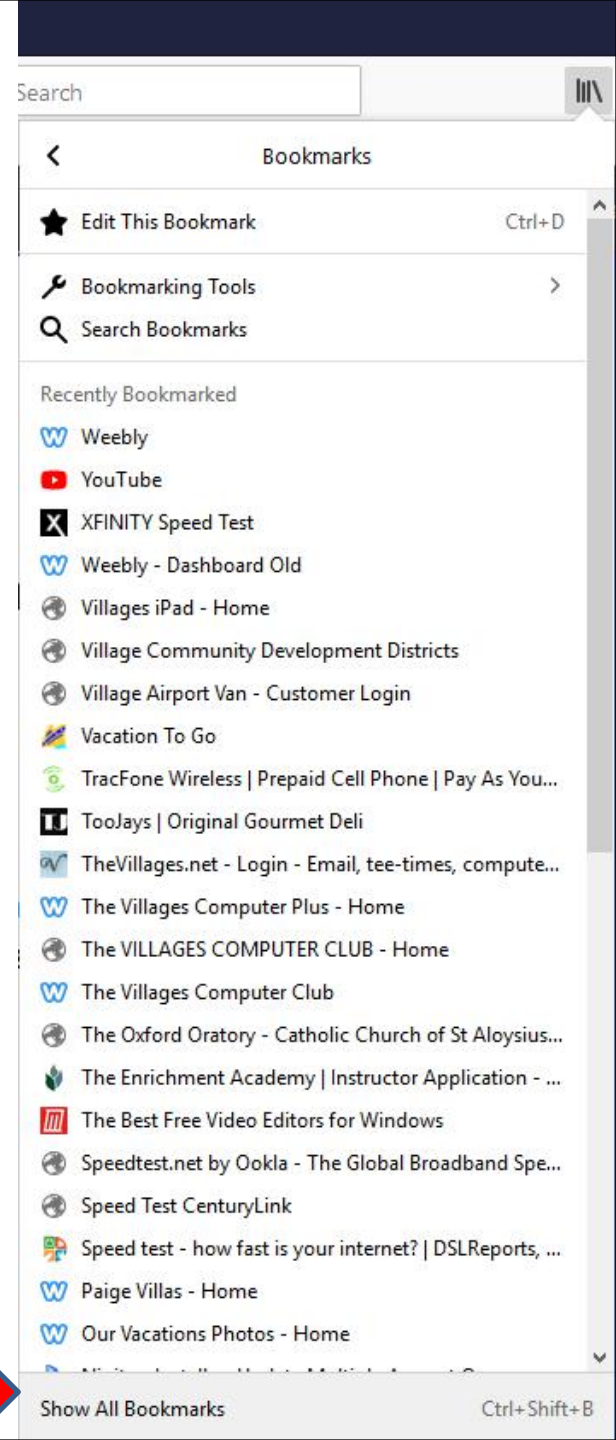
Search

Bookmarks

Edit This Bookmark Ctrl+D

Bookmarking Tools

Search Bookmarks

Recently Bookmarked

Weebly

YouTube

XFINITY Speed Test

Weebly - Dashboard Old

Villages iPad - Home

Village Community Development Districts

Village Airport Van - Customer Login

Vacation To Go

TracFone Wireless | Prepaid Cell Phone | Pay As You...

TooJays | Original Gourmet Deli

TheVillages.net - Login - Email, tee-times, compute...

The Villages Computer Plus - Home

The VILLAGES COMPUTER CLUB - Home

The Villages Computer Club

The Oxford Oratory - Catholic Church of St Aloysius...

The Enrichment Academy | Instructor Application - ...

The Best Free Video Editors for Windows

Speedtest.net by Ookla - The Global Broadband Spe...

Speed Test CenturyLink

Speed test - how fast is your internet? | DSLReports, ...

Paige Villas - Home

Our Vacations Photos - Home

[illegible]

Show All Bookmarks Ctrl+Shift+B